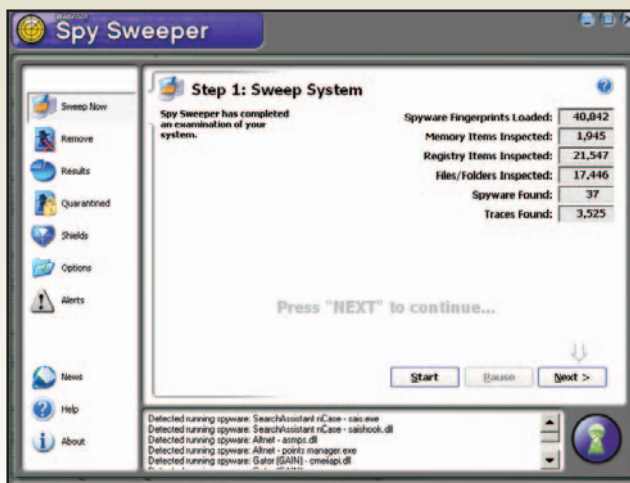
Webroot
Spy Sweeper

Sweep Now
Remove
Results
Quarantined
Shields
Options
Alerts
News
Help
About

Step 1: Sweep System

Spy Sweeper has completed an examination of your system.

| | |
|---|---|
| Spyware Fingerprints Loaded: | 40,842 |
| Memory Items Inspected: | 1,945 |
| Registry Items Inspected: | 21,547 |
| Files/Folders Inspected: | 17,446 |
| Spyware Found: | 37 |
| Traces Found: | 3,525 |

Press "NEXT" to continue...

Start
Pause
Next >

Detected running spyware: SearchAssistant nCase - sais.exe
Detected running spyware: SearchAssistant nCase - saishook.dll
Detected running spyware: Altnet - asmps.dll
Detected running spyware: Altnet - points manager.exe
Detected running spyware: Gator (GAIN) - cmeiapi.dll